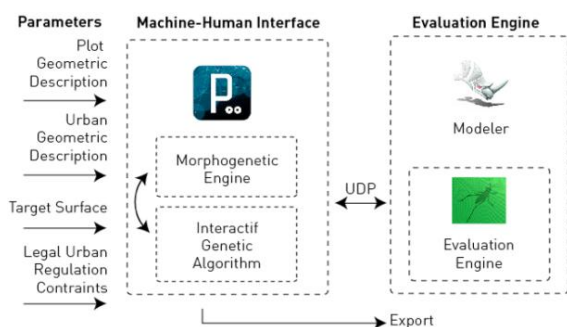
Parameters

Plot Geometric Description

Urban Geometric Description

Target Surface

Legal Urban Regulation Contraints

Machine-Human Interface

P

Morphogenetic Engine

Interactif Genetic Algorithm

UDP

Evaluation Engine

Modeler

Evaluation Engine

Export